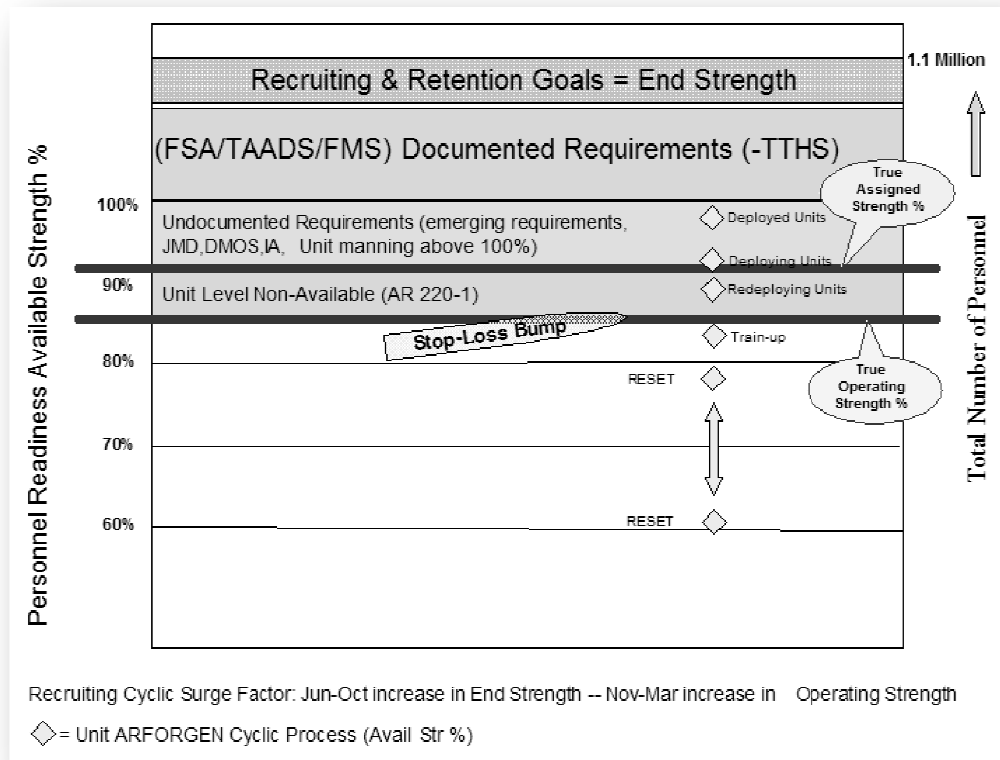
Recruiting & Retention Goals = End Strength

1.1 Million

(FSA/TAADS/FMS) Documented Requirements (-TTHS)

True Assigned Strength %

Personnel Readiness Available Strength %

100%

Undocumented Requirements (emerging requirements, JMD,DMOS,IA, Unit manning above 100%)

Deployed Units

Deploying Units

90%

Unit Level Non-Available (AR 220-1)

Redeploying Units

Stop-Loss Bump

Train-up

80%

RESET

True Operating Strength %

70%

60%

RESET

Total Number of Personnel

Recruiting Cyclic Surge Factor: Jun-Oct increase in End Strength -- Nov-Mar increase in Operating Strength

◇= Unit ARFORGEN Cyclic Process (Avail Str %)